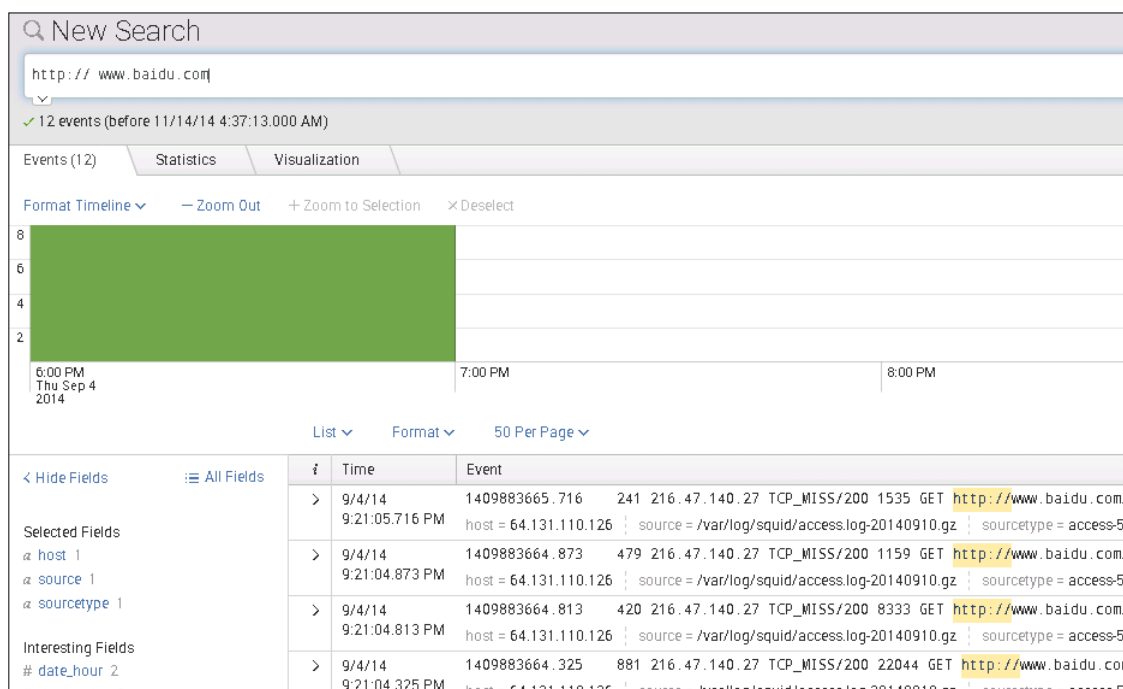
New Search

http:// www.baidu.com

✓ 12 events (before 11/14/14 4:37:13.000 AM)

Events (12) Statistics Visualization

Format Timeline ∨ — Zoom Out + Zoom to Selection × Deselect

8
6
4
2

6:00 PM Thu Sep 4 2014
7:00 PM
8:00 PM

List ∨ Format ∨ 50 Per Page ∨

< Hide Fields ≡ All Fields

Selected Fields
a host 1
a source 1
a sourcetype 1

Interesting Fields
# date_hour 2

| i | Time | Event |
|---|---|---|
| > | 9/4/14 9:21:05.716 PM | 1409883665.716 241 216.47.140.27 TCP_MISS/200 1535 GET http://www.baidu.com host = 64.131.110.126 source = /var/log/squid/access.log-20140910.gz sourcetype = access-5 |
| > | 9/4/14 9:21:04.873 PM | 1409883664.873 479 216.47.140.27 TCP_MISS/200 1159 GET http://www.baidu.com host = 64.131.110.126 source = /var/log/squid/access.log-20140910.gz sourcetype = access-5 |
| > | 9/4/14 9:21:04.813 PM | 1409883664.813 420 216.47.140.27 TCP_MISS/200 8333 GET http://www.baidu.com host = 64.131.110.126 source = /var/log/squid/access.log-20140910.gz sourcetype = access-5 |
| > | 9/4/14 9:21:04.325 PM | 1409883664.325 881 216.47.140.27 TCP_MISS/200 22044 GET http://www.baidu.co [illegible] |